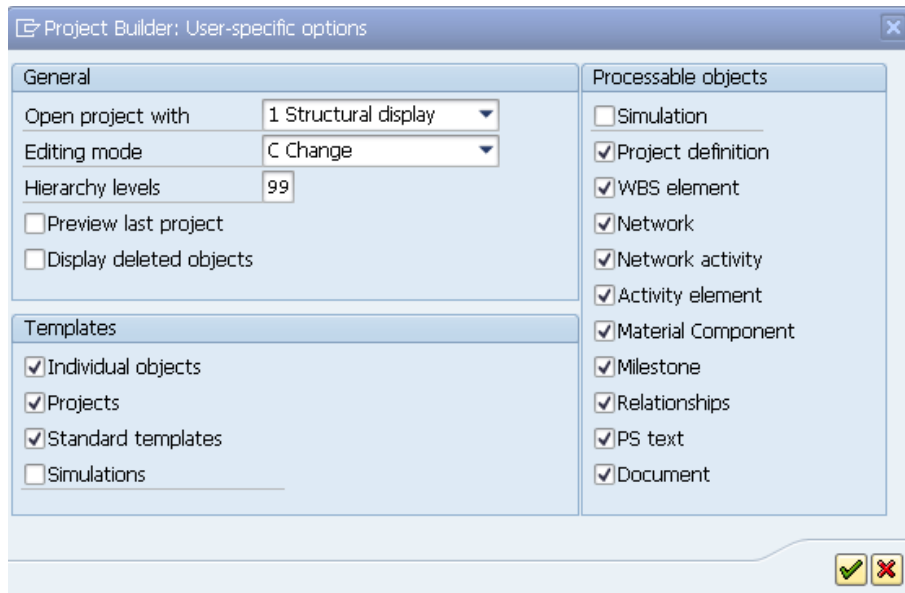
Project Builder: User-specific options

General

Open project with 1 Structural display

Editing mode C Change

Hierarchy levels 99

Preview last project

Display deleted objects

Templates

Individual objects

Projects

Standard templates

Simulations

Processable objects

Simulation

Project definition

WBS element

Network

Network activity

Activity element

Material Component

Milestone

Relationships

PS text

Document